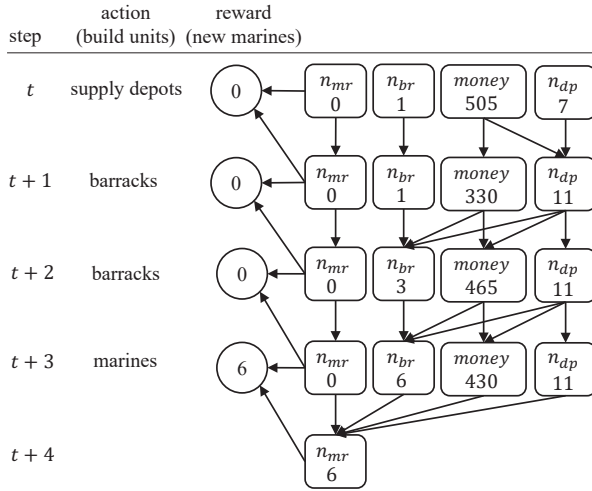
| step | action (build units) | reward (new marines) | | | | |
|---|---|---|---|---|---|---|
| $t$ | supply depots | 0 | $n_{mr}$ 0 | $n_{br}$ 1 | $money$ 505 | $n_{dp}$ 7 |
| $t+1$ | barracks | 0 | $n_{mr}$ 0 | $n_{br}$ 1 | $money$ 330 | $n_{dp}$ 11 |
| $t+2$ | barracks | 0 | $n_{mr}$ 0 | $n_{br}$ 3 | $money$ 465 | $n_{dp}$ 11 |
| $t+3$ | marines | 6 | $n_{mr}$ 0 | $n_{br}$ 6 | $money$ 430 | $n_{dp}$ 11 |
| $t+4$ | | | $n_{mr}$ 6 | | | |